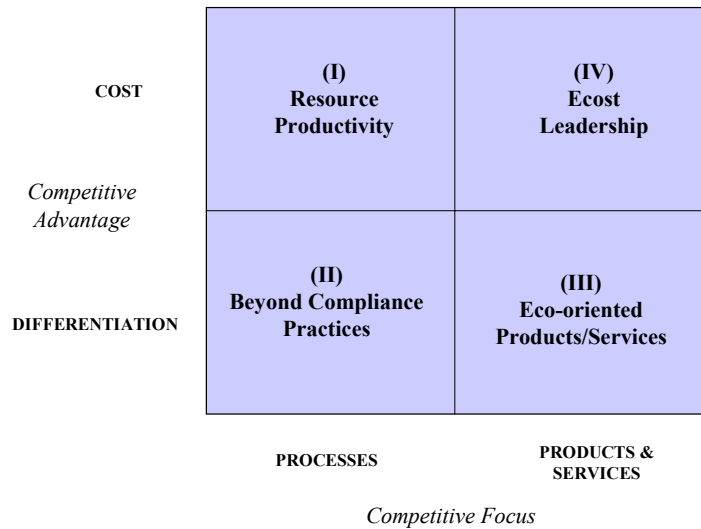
COST

Competitive Advantage

DIFFERENTIATION

(I)
Resource Productivity

(IV)
Ecost Leadership

(II)
Beyond Compliance Practices

(III)
Eco-oriented Products/Services

PROCESSES

PRODUCTS & SERVICES

Competitive Focus